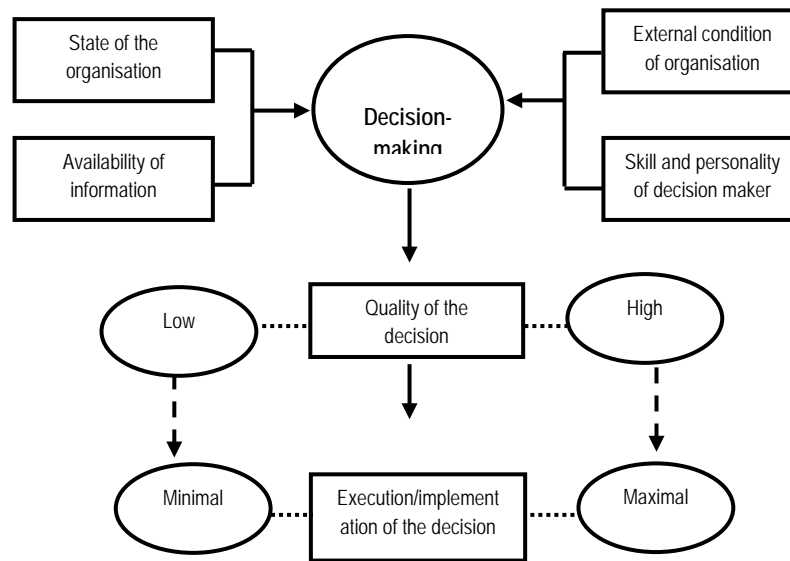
State of the organisation

Availability of information

Decision-making

External condition of organisation

Skill and personality of decision maker

Low

Quality of the decision

High

Minimal

Execution/implementation of the decision

Maximal